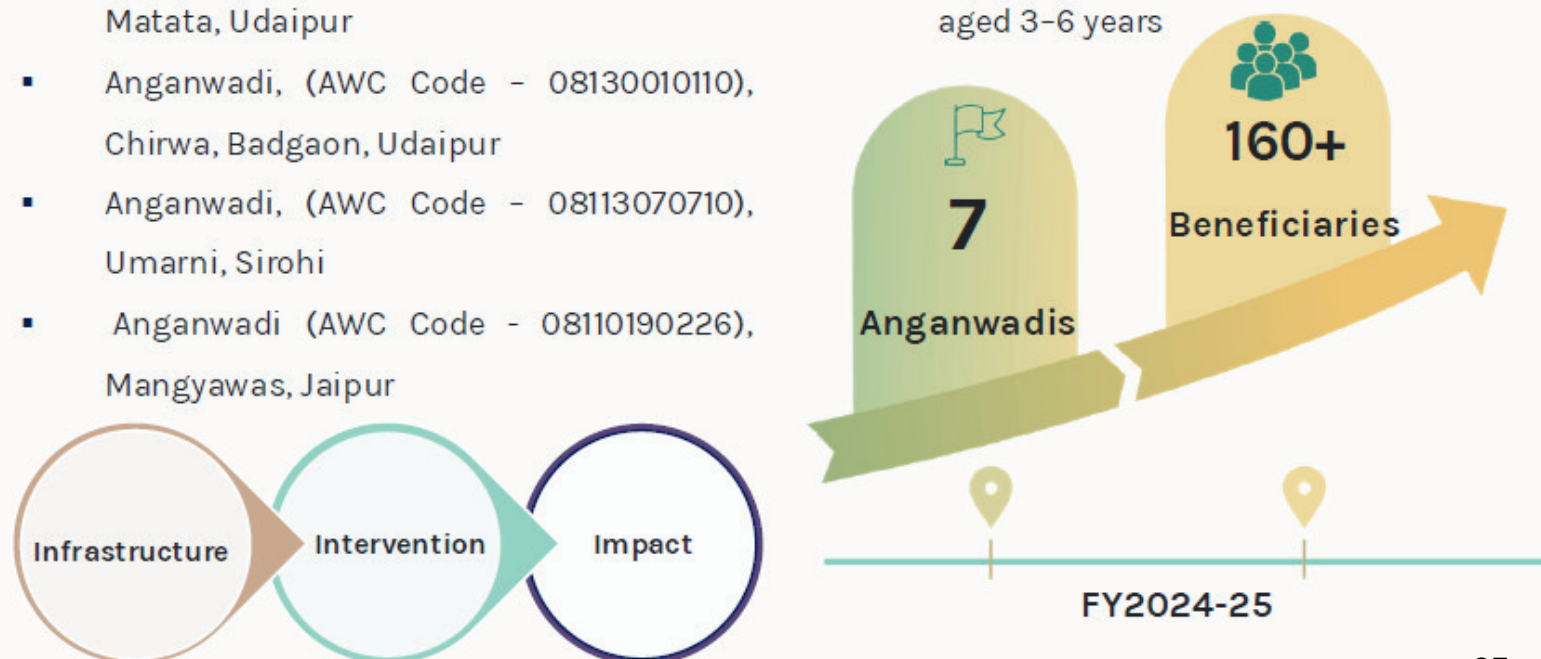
Matata, Udaipur

- Anganwadi, (AWC Code – 08130010110), Chirwa, Badgaon, Udaipur
- Anganwadi, (AWC Code – 08113070710), Umarni, Sirohi
- Anganwadi (AWC Code – 08110190226), Mangyawas, Jaipur

Infrastructure

Intervention

Impact

aged 3-6 years

7

Anganwadis

160+

Beneficiaries

FY2024-25